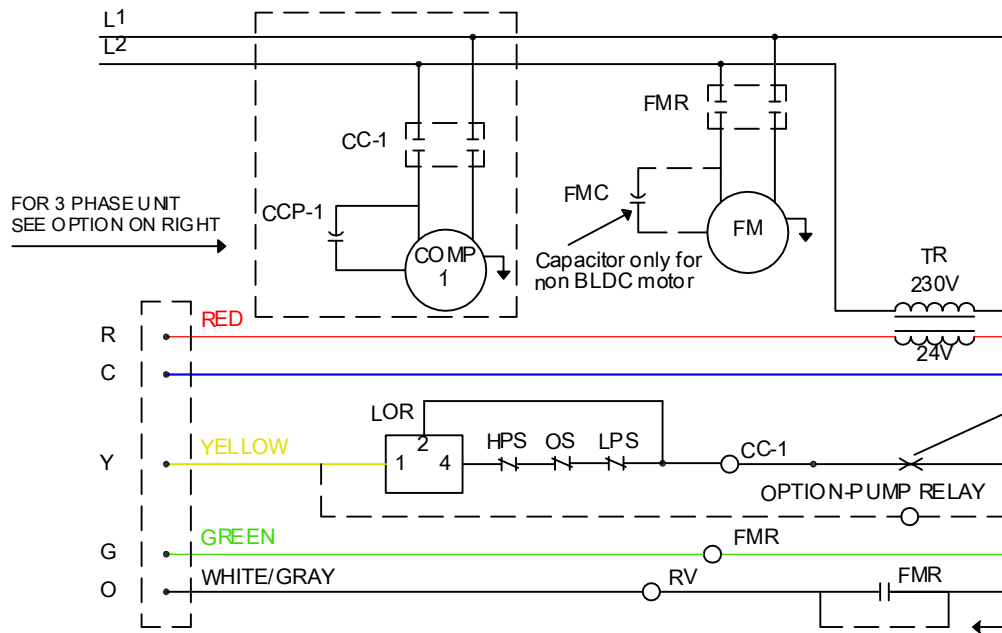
L1
L2
CC-1
CCP-1
COMP
1
FOR 3 PHASE UNIT
SEE OPTION ON RIGHT
FMR
FMC
FM
Capacitor only for
non BLDC motor
TR
230V
24V
R
RED
C
LOR
2
1
4
HPS
OS
LPS
CC-1
Y
YELLOW
OPTION-PUMP RELAY
G
GREEN
FMR
O
WHITE/GRAY
RV
FMR